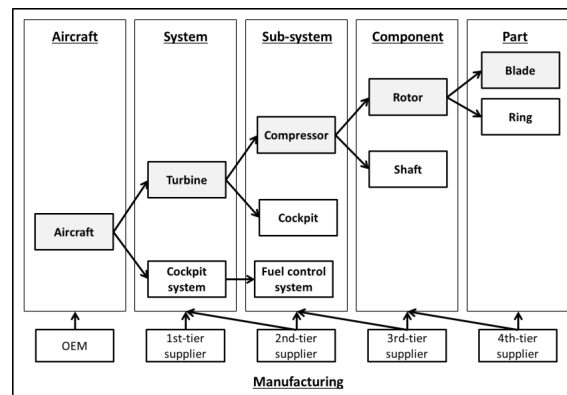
Aircraft

System

Sub-system

Component

Part

Aircraft

Turbine

Cockpit system

Compressor

Cockpit

Fuel control system

Rotor

Shaft

Blade

Ring

OEM

1st-tier supplier

2nd-tier supplier

3rd-tier supplier

4th-tier supplier

Manufacturing